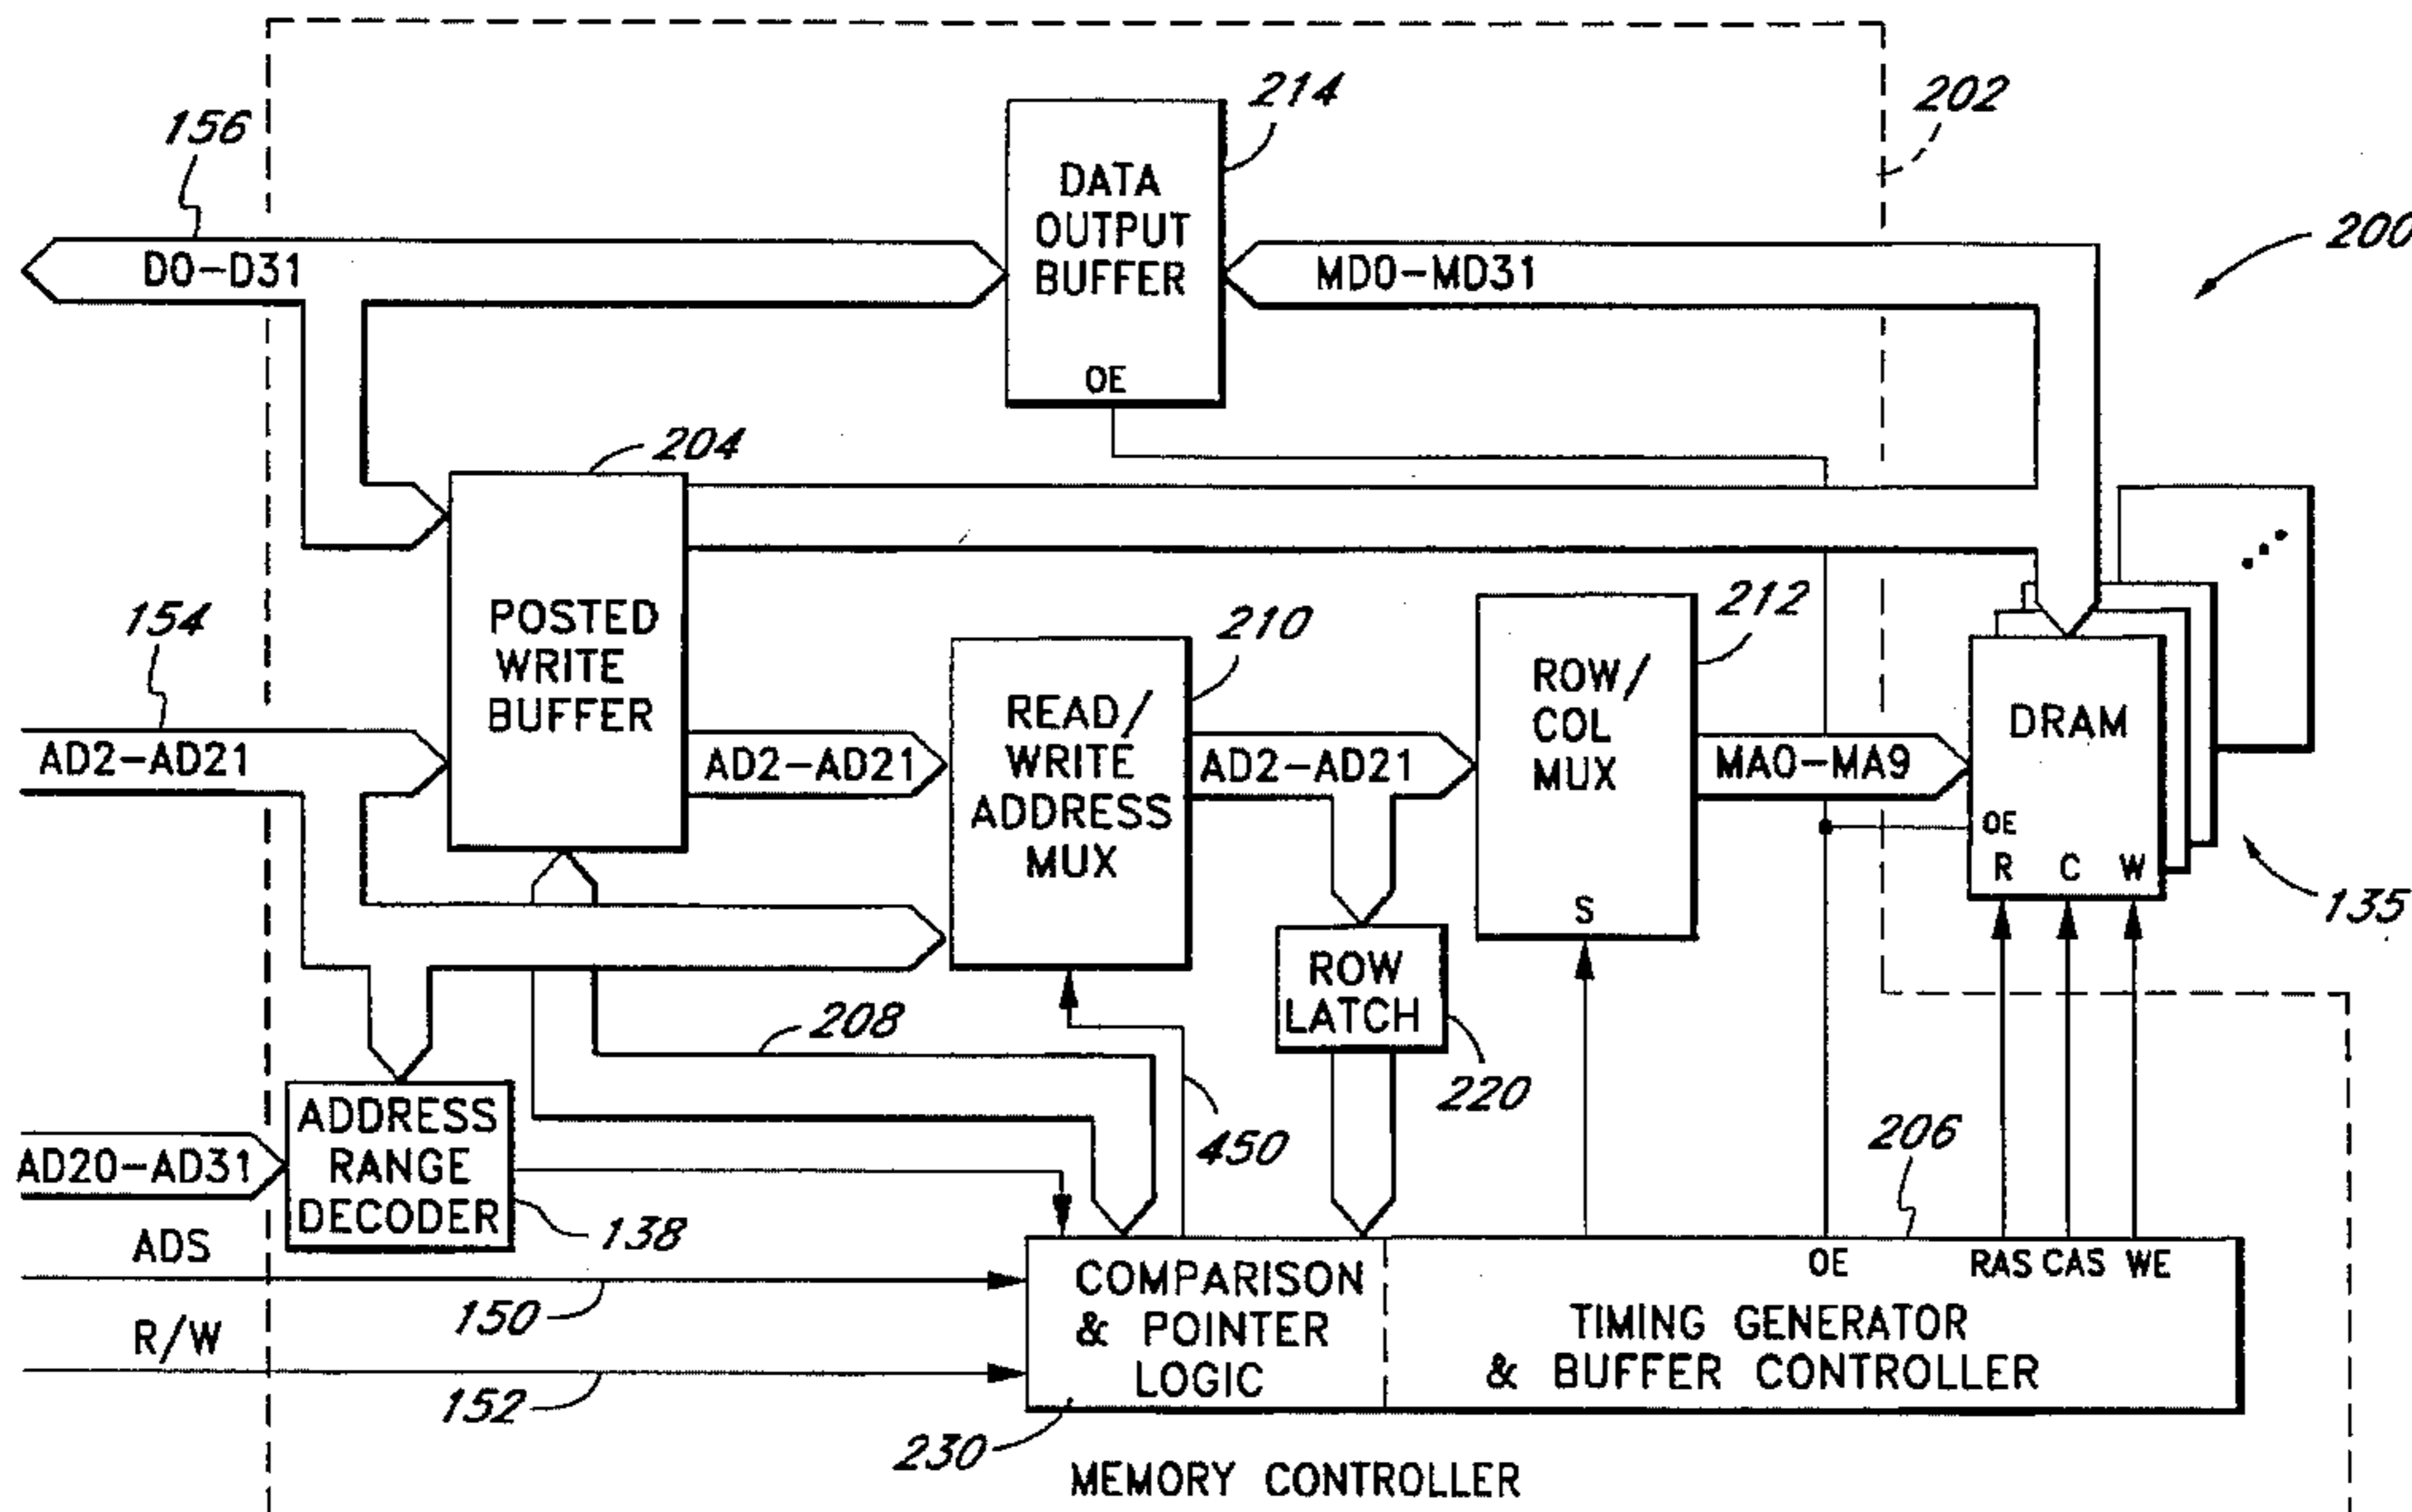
214
202
156
200
DATA OUTPUT BUFFER
D0–D31
MD0–MD31
OE
204
154
POSTED WRITE BUFFER
210
212
ROW/ COL MUX
READ/ WRITE ADDRESS MUX
DRAM
AD2–AD21
AD2–AD21
AD2–AD21
MA0–MA9
OE
R C W
135
S
ROW LATCH
208
220
450
206
ADDRESS RANGE DECODER
AD20–AD31
138
ADS
OE
RAS CAS WE
COMPARISON & POINTER LOGIC
150
TIMING GENERATOR & BUFFER CONTROLLER
R/W
152
230
MEMORY CONTROLLER